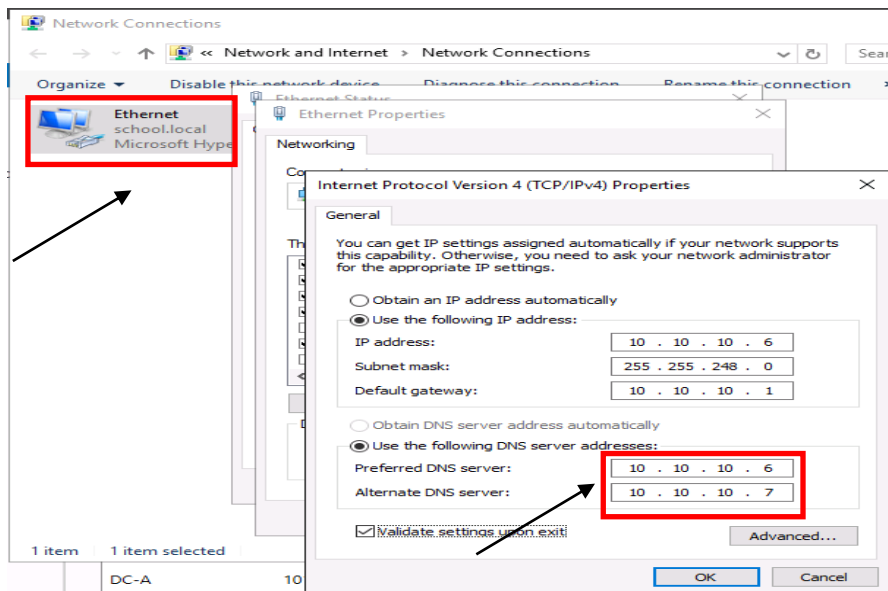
Network Connections

« Network and Internet › Network Connections

Sear

Organize ▾ Disable this network device Diagnose this connection Rename this connection

Ethernet
school.local
Microsoft Hype

Ethernet Status

Ethernet Properties

Networking

Co

Th

D

Internet Protocol Version 4 (TCP/IPv4) Properties

General

You can get IP settings assigned automatically if your network supports this capability. Otherwise, you need to ask your network administrator for the appropriate IP settings.

Obtain an IP address automatically
Use the following IP address:

IP address: 10 . 10 . 10 . 6
Subnet mask: 255 . 255 . 248 . 0
Default gateway: 10 . 10 . 10 . 1

Obtain DNS server address automatically
Use the following DNS server addresses:

Preferred DNS server: 10 . 10 . 10 . 6
Alternate DNS server: 10 . 10 . 10 . 7

Validate settings upon exit

Advanced...

OK Cancel

1 item 1 item selected

DC-A 10